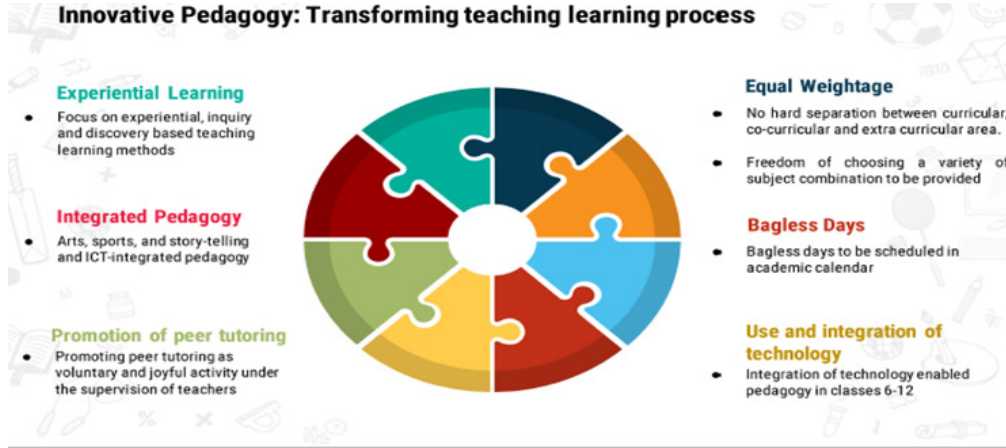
Innovative Pedagogy: Transforming teaching learning process

Experiential Learning

- Focus on experiential, inquiry and discovery based teaching learning methods

Integrated Pedagogy

- Arts, sports, and story-telling and ICT-integrated pedagogy

Promotion of peer tutoring

- Promoting peer tutoring as voluntary and joyful activity under the supervision of teachers

Equal Weightage

- No hard separation between curricular, co-curricular and extra curricular area.
- Freedom of choosing a variety of subject combination to be provided

Bagless Days

- Bagless days to be scheduled in academic calendar

Use and integration of technology

- Integration of technology enabled pedagogy in classes 6-12